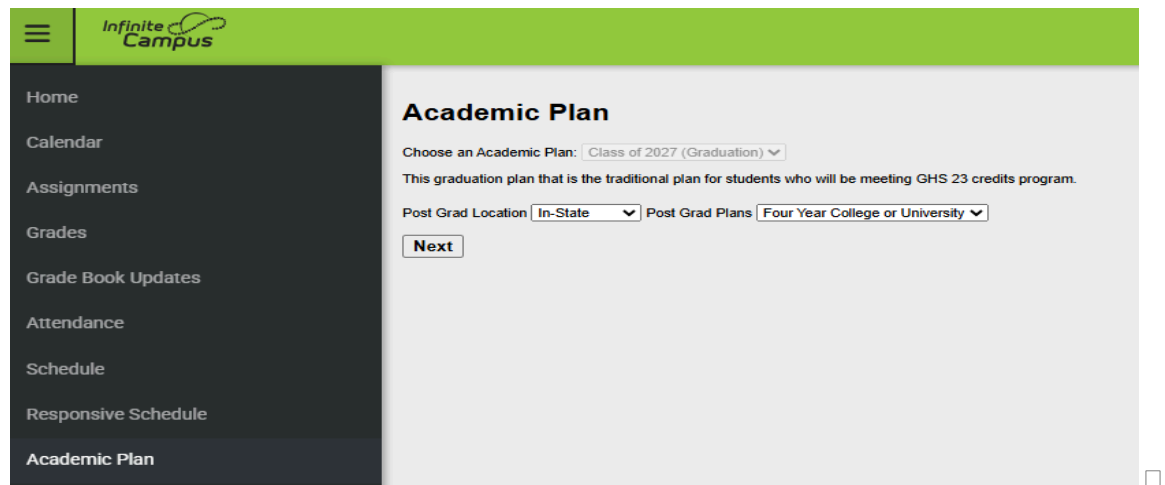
Infinite Campus

Home
Calendar
Assignments
Grades
Grade Book Updates
Attendance
Schedule
Responsive Schedule
Academic Plan

Academic Plan

Choose an Academic Plan: Class of 2027 (Graduation)

This graduation plan that is the traditional plan for students who will be meeting GHS 23 credits program.

Post Grad Location In-State Post Grad Plans Four Year College or University

Next